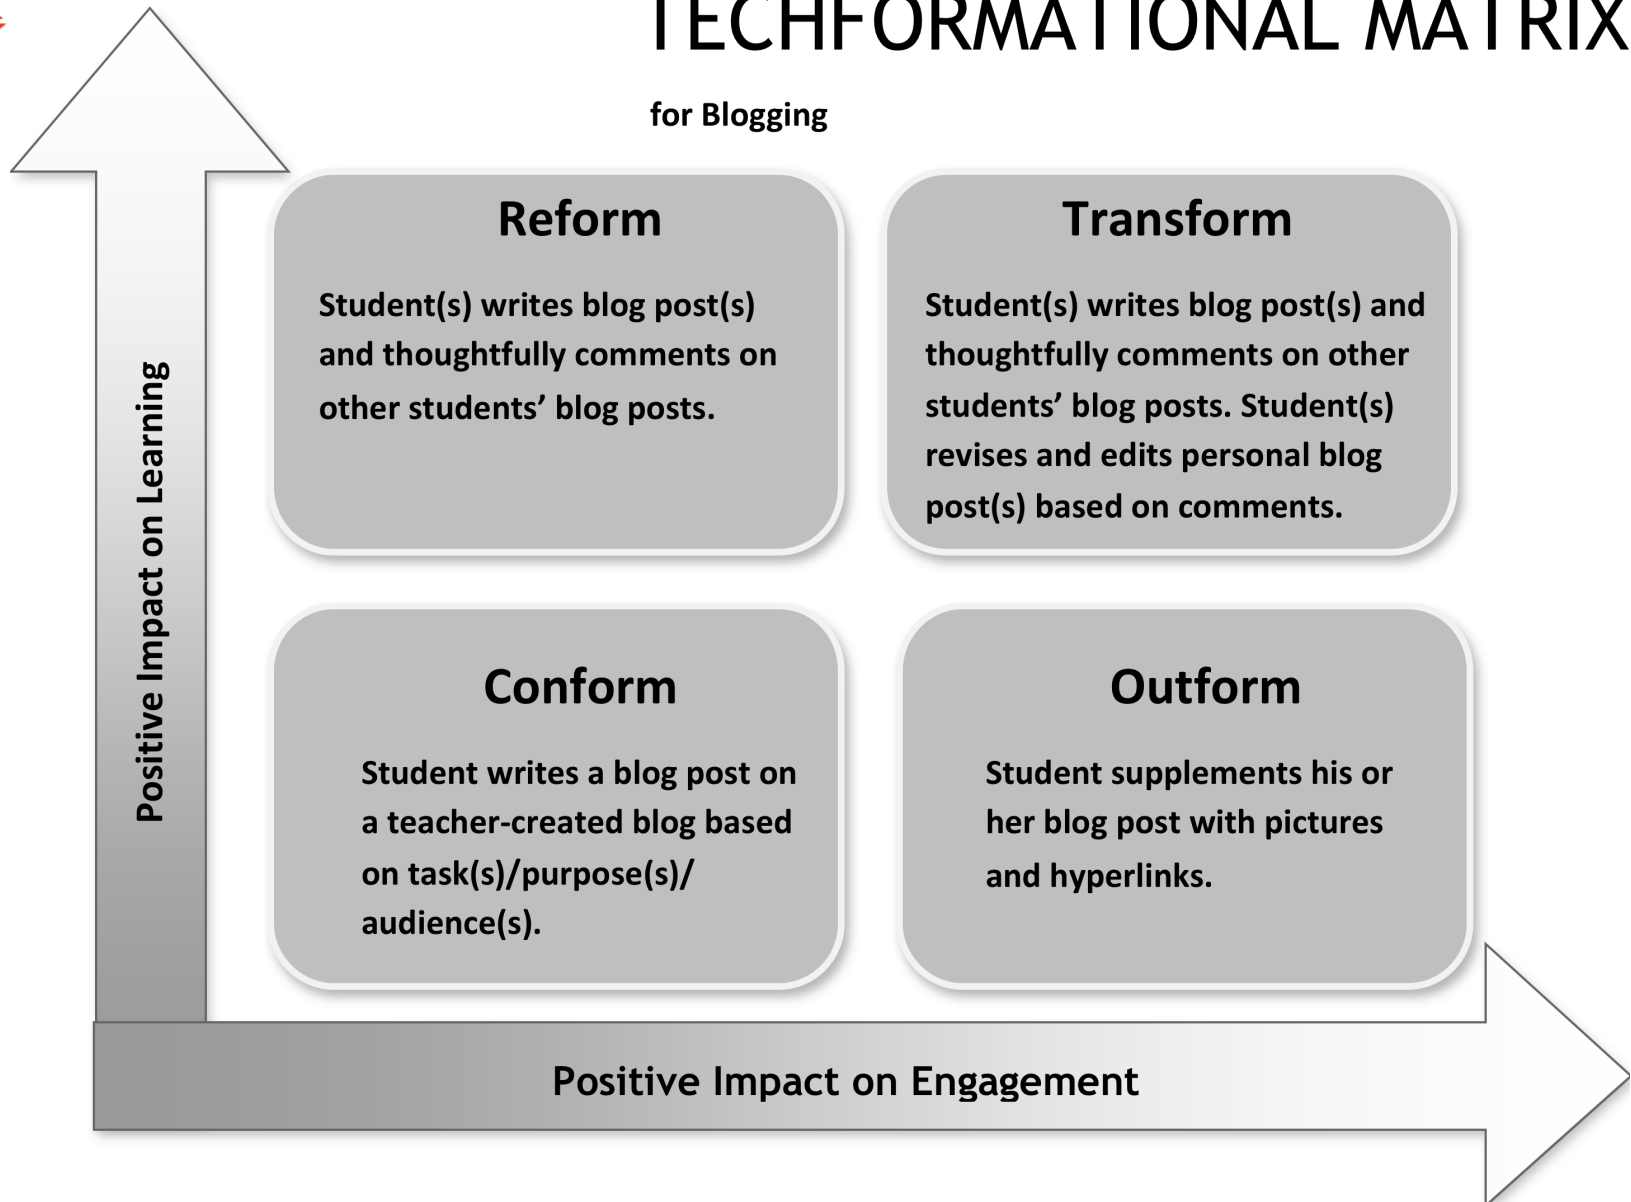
TECHFORMATIONAL MATRIX

for Blogging

Positive Impact on Learning

Reform

Student(s) writes blog post(s) and thoughtfully comments on other students' blog posts.

Transform

Student(s) writes blog post(s) and thoughtfully comments on other students' blog posts. Student(s) revises and edits personal blog post(s) based on comments.

Conform

Student writes a blog post on a teacher-created blog based on task(s)/purpose(s)/ audience(s).

Outform

Student supplements his or her blog post with pictures and hyperlinks.

Positive Impact on Engagement